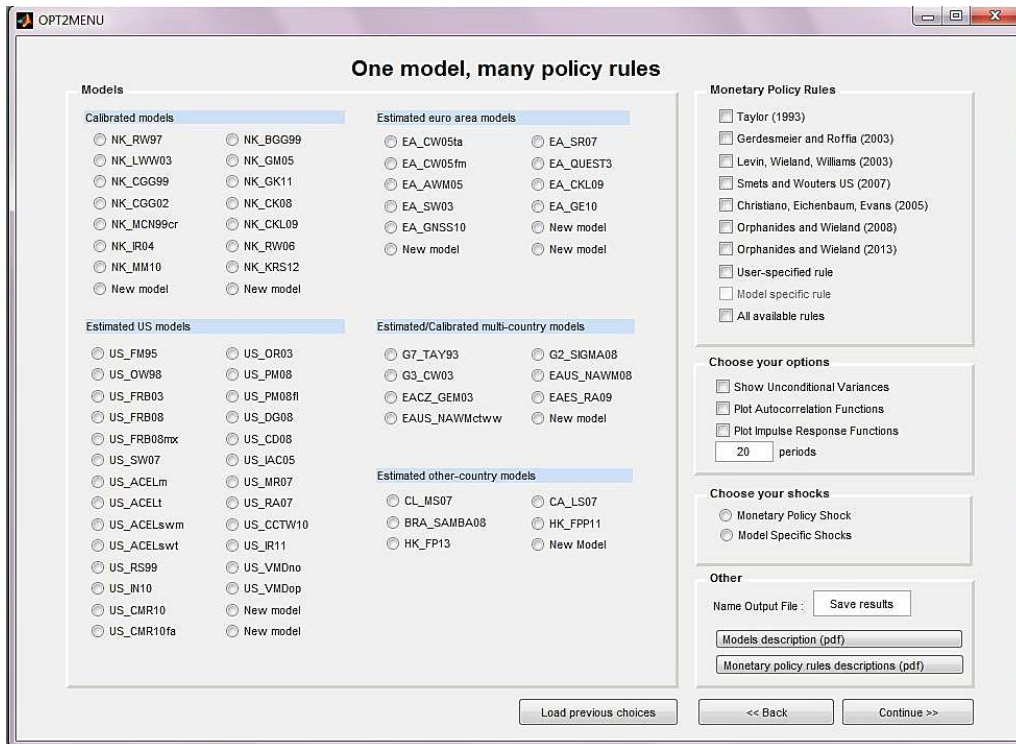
OPT2MENU

One model, many policy rules

Models

Calibrated models
NK_RW97
NK_BGG99
NK_LWW03
NK_GM05
NK_CGG99
NK_GK11
NK_CGG02
NK_CK08
NK_MCN99cr
NK_CKL09
NK_IR04
NK_RW06
NK_MM10
NK_KRS12
New model
New model

Estimated euro area models
EA_CW05ta
EA_SR07
EA_CW05fm
EA_QUEST3
EA_AWM05
EA_CKL09
EA_SW03
EA_GE10
EA_GNSS10
New model
New model
New model

Estimated US models
US_FM95
US_OR03
US_OW98
US_PM08
US_FRB03
US_PM08fl
US_FRB08
US_DG08
US_FRB08mx
US_CD08
US_SW07
US_IAC05
US_ACELm
US_MR07
US_ACELt
US_RA07
US_ACELswm
US_CCTW10
US_ACELswt
US_IR11
US_RS99
US_VMDno
US_IN10
US_VMDop
US_CMR10
New model
US_CMR10fa
New model

Estimated/Calibrated multi-country models
G7_TAY93
G2_SIGMA08
G3_CW03
EAUS_NAWM08
EACZ_GEM03
EAES_RA09
EAUS_NAWMctww
New model

Estimated other-country models
CL_MS07
CA_LS07
BRA_SAMBA08
HK_FPP11
HK_FP13
New Model

Monetary Policy Rules
Taylor (1993)
Gerdesmeier and Roffia (2003)
Levin, Wieland, Williams (2003)
Smets and Wouters US (2007)
Christiano, Eichenbaum, Evans (2005)
Orphanides and Wieland (2008)
Orphanides and Wieland (2013)
User-specified rule
Model specific rule
All available rules

Choose your options
Show Unconditional Variances
Plot Autocorrelation Functions
Plot Impulse Response Functions
20 periods

Choose your shocks
Monetary Policy Shock
Model Specific Shocks

Other
Name Output File : Save results
Models description (pdf)
Monetary policy rules descriptions (pdf)

Load previous choices
<< Back
Continue >>